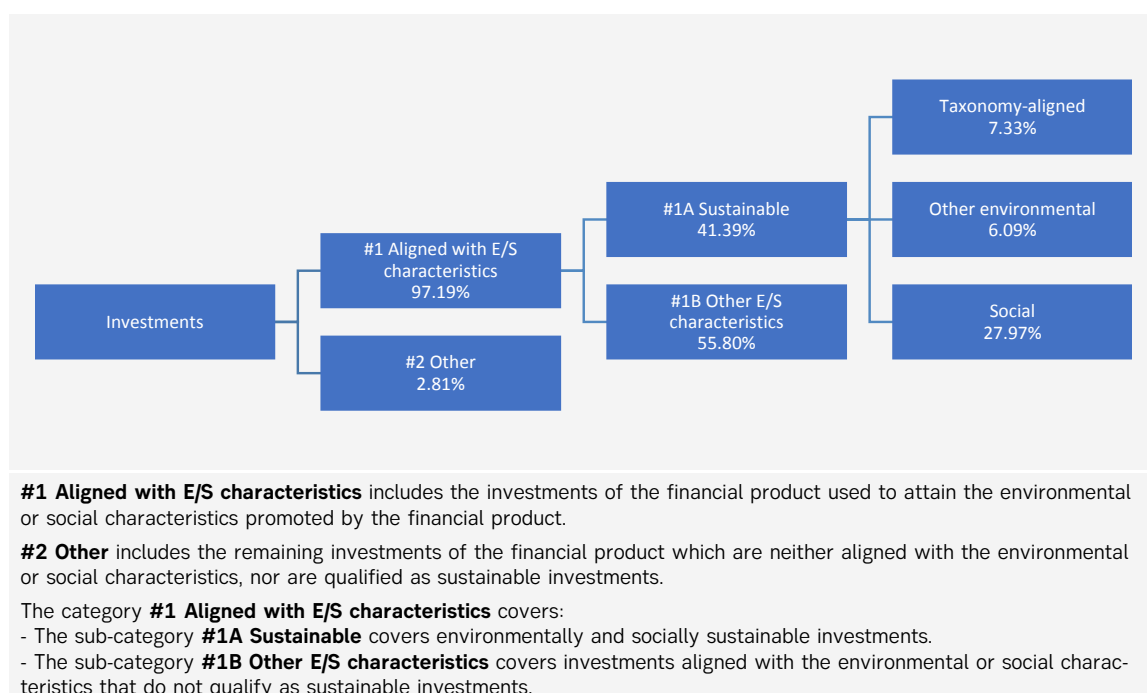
Investments

#1 Aligned with E/S characteristics
97.19%

#2 Other
2.81%

#1A Sustainable
41.39%

#1B Other E/S characteristics
55.80%

Taxonomy-aligned
7.33%

Other environmental
6.09%

Social
27.97%

**#1 Aligned with E/S characteristics** includes the investments of the financial product used to attain the environmental or social characteristics promoted by the financial product.

**#2 Other** includes the remaining investments of the financial product which are neither aligned with the environmental or social characteristics, nor are qualified as sustainable investments.

The category **#1 Aligned with E/S characteristics** covers:
- The sub-category **#1A Sustainable** covers environmentally and socially sustainable investments.
- The sub-category **#1B Other E/S characteristics** covers investments aligned with the environmental or social characteristics that do not qualify as sustainable investments.